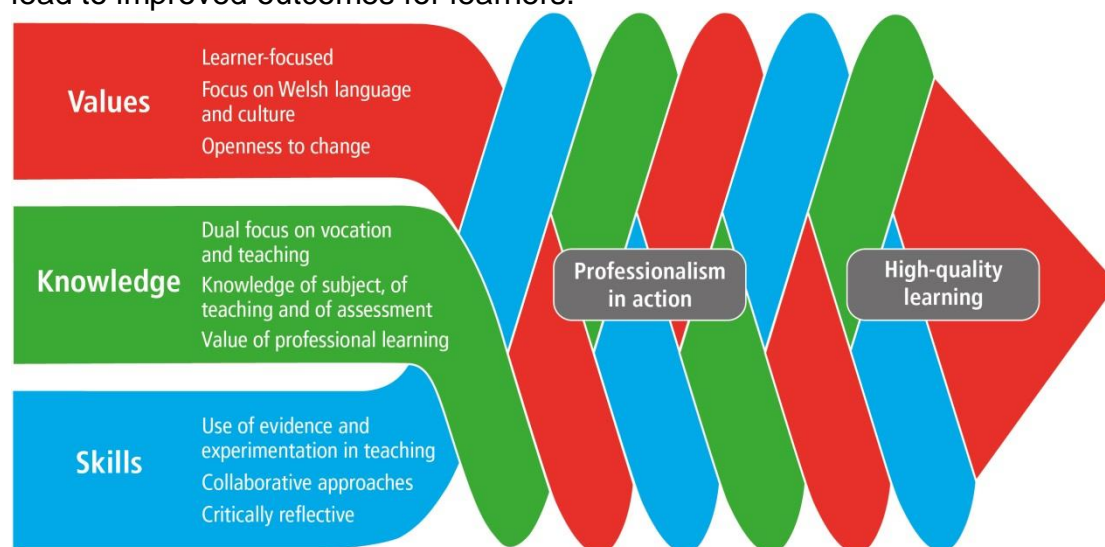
lead to improved outcomes for learners.

Values
Learner-focused
Focus on Welsh language and culture
Openness to change

Knowledge
Dual focus on vocation and teaching
Knowledge of subject, of teaching and of assessment
Value of professional learning

Skills
Use of evidence and experimentation in teaching
Collaborative approaches
Critically reflective

Professionalism in action

High-quality learning